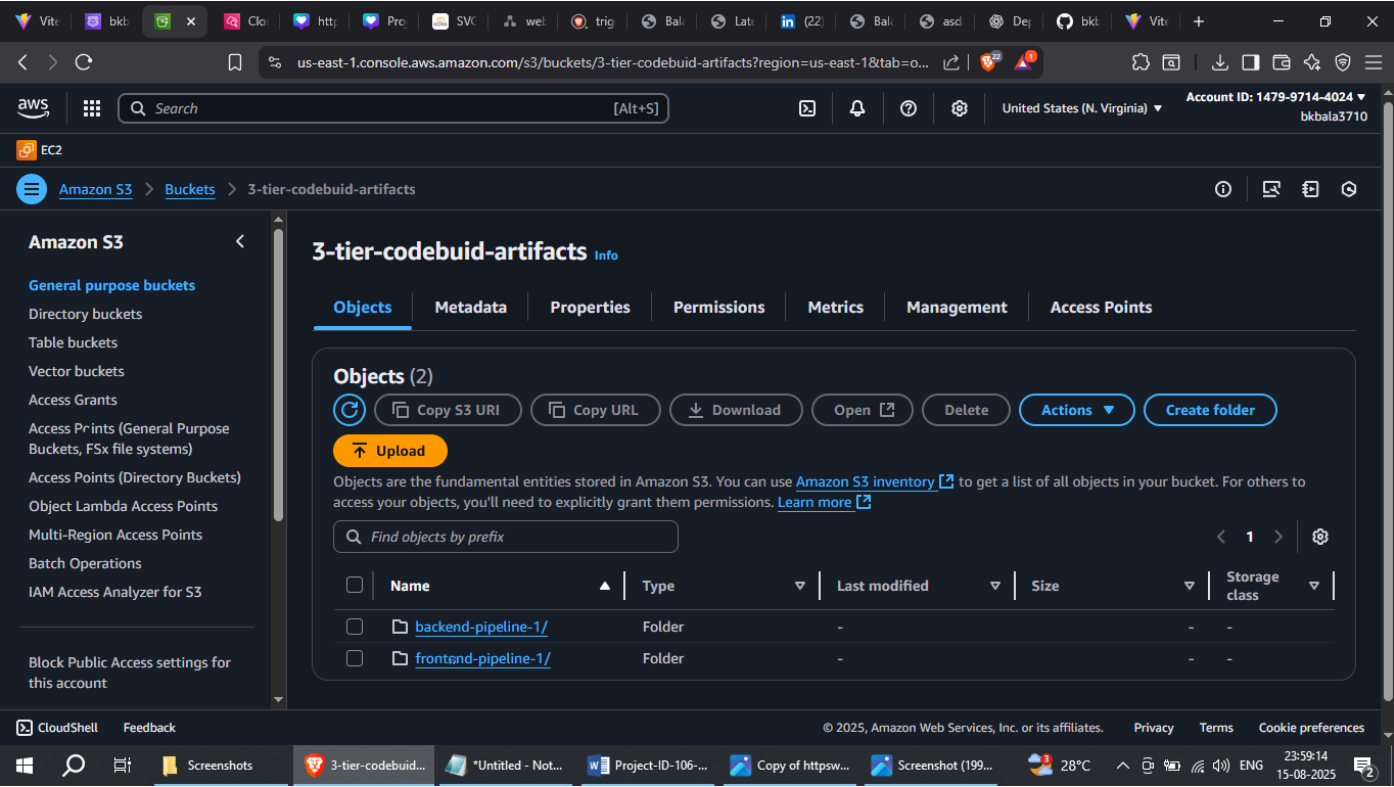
Vite | bkb | Clo | http | Pro | SVG | wel | trig | Bala | Late | (22) | Bala | asd | Dep | bkb | Vite

us-east-1.console.aws.amazon.com/s3/buckets/3-tier-codebuid-artifacts?region=us-east-1&tab=o...

aws | Search [Alt+S] | United States (N. Virginia) ▾ | Account ID: 1479-9714-4024 ▾ bkbala3710

EC2

Amazon S3 > Buckets > 3-tier-codebuid-artifacts

Amazon S3

General purpose buckets
Directory buckets
Table buckets
Vector buckets
Access Grants
Access Points (General Purpose Buckets, FSx file systems)
Access Points (Directory Buckets)
Object Lambda Access Points
Multi-Region Access Points
Batch Operations
IAM Access Analyzer for S3

Block Public Access settings for this account

3-tier-codebuid-artifacts Info

Objects | Metadata | Properties | Permissions | Metrics | Management | Access Points

Objects (2)

Copy S3 URI | Copy URL | Download | Open | Delete | Actions ▼ | Create folder

Upload

Objects are the fundamental entities stored in Amazon S3. You can use Amazon S3 inventory to get a list of all objects in your bucket. For others to access your objects, you'll need to explicitly grant them permissions. Learn more

Find objects by prefix

< 1 >

| Name | Type | Last modified | Size | Storage class |
|---|---|---|---|---|
| backend-pipeline-1/ | Folder | - | - | - |
| frontend-pipeline-1/ | Folder | - | - | - |

CloudShell | Feedback | © 2025, Amazon Web Services, Inc. or its affiliates. | Privacy | Terms | Cookie preferences

Screenshots | 3-tier-codebuid... | *Untitled - Not... | Project-ID-106-... | Copy of httpsw... | Screenshot (199... | 28°C | ENG | 23:59:14 15-08-2025